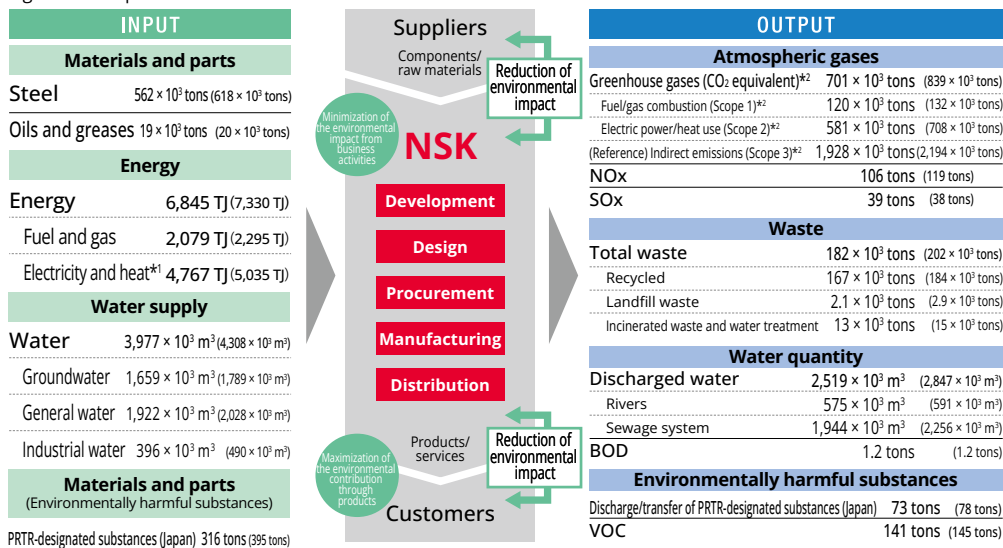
INPUT

Materials and parts

Steel $562 \times 10^3$ tons ($618 \times 10^3$ tons)

Oils and greases $19 \times 10^3$ tons ($20 \times 10^3$ tons)

Energy

Energy 6,845 TJ (7,330 TJ)

Fuel and gas 2,079 TJ (2,295 TJ)

Electricity and heat*1 4,767 TJ (5,035 TJ)

Water supply

Water $3,977 \times 10^3$ m$^3$ ($4,308 \times 10^3$ m$^3$)

Groundwater $1,659 \times 10^3$ m$^3$ ($1,789 \times 10^3$ m$^3$)

General water $1,922 \times 10^3$ m$^3$ ($2,028 \times 10^3$ m$^3$)

Industrial water $396 \times 10^3$ m$^3$ ($490 \times 10^3$ m$^3$)

Materials and parts
(Environmentally harmful substances)

PRTR-designated substances (Japan) 316 tons (395 tons)

Suppliers

Components/ raw materials

Reduction of environmental impact

Minimization of the environmental impact from business activities

NSK

Development

Design

Procurement

Manufacturing

Distribution

Maximization of the environmental contribution through products

Products/ services

Reduction of environmental impact

Customers

OUTPUT

Atmospheric gases

| | | |
|---|---|---|
| Greenhouse gases ($CO_2$ equivalent)*2 | $701 \times 10^3$ tons | ($839 \times 10^3$ tons) |
| Fuel/gas combustion (Scope 1)*2 | $120 \times 10^3$ tons | ($132 \times 10^3$ tons) |
| Electric power/heat use (Scope 2)*2 | $581 \times 10^3$ tons | ($708 \times 10^3$ tons) |
| (Reference) Indirect emissions (Scope 3)*2 | $1,928 \times 10^3$ tons | ($2,194 \times 10^3$ tons) |
| NOx | 106 tons | (119 tons) |
| SOx | 39 tons | (38 tons) |

Waste

| | | |
|---|---|---|
| Total waste | $182 \times 10^3$ tons | ($202 \times 10^3$ tons) |
| Recycled | $167 \times 10^3$ tons | ($184 \times 10^3$ tons) |
| Landfill waste | $2.1 \times 10^3$ tons | ($2.9 \times 10^3$ tons) |
| Incinerated waste and water treatment | $13 \times 10^3$ tons | ($15 \times 10^3$ tons) |

Water quantity

| | | |
|---|---|---|
| Discharged water | $2,519 \times 10^3$ m$^3$ | ($2,847 \times 10^3$ m$^3$) |
| Rivers | $575 \times 10^3$ m$^3$ | ($591 \times 10^3$ m$^3$) |
| Sewage system | $1,944 \times 10^3$ m$^3$ | ($2,256 \times 10^3$ m$^3$) |
| BOD | 1.2 tons | (1.2 tons) |

Environmentally harmful substances

| | | |
|---|---|---|
| Discharge/transfer of PRTR-designated substances (Japan) | 73 tons | (78 tons) |
| VOC | 141 tons | (145 tons) |